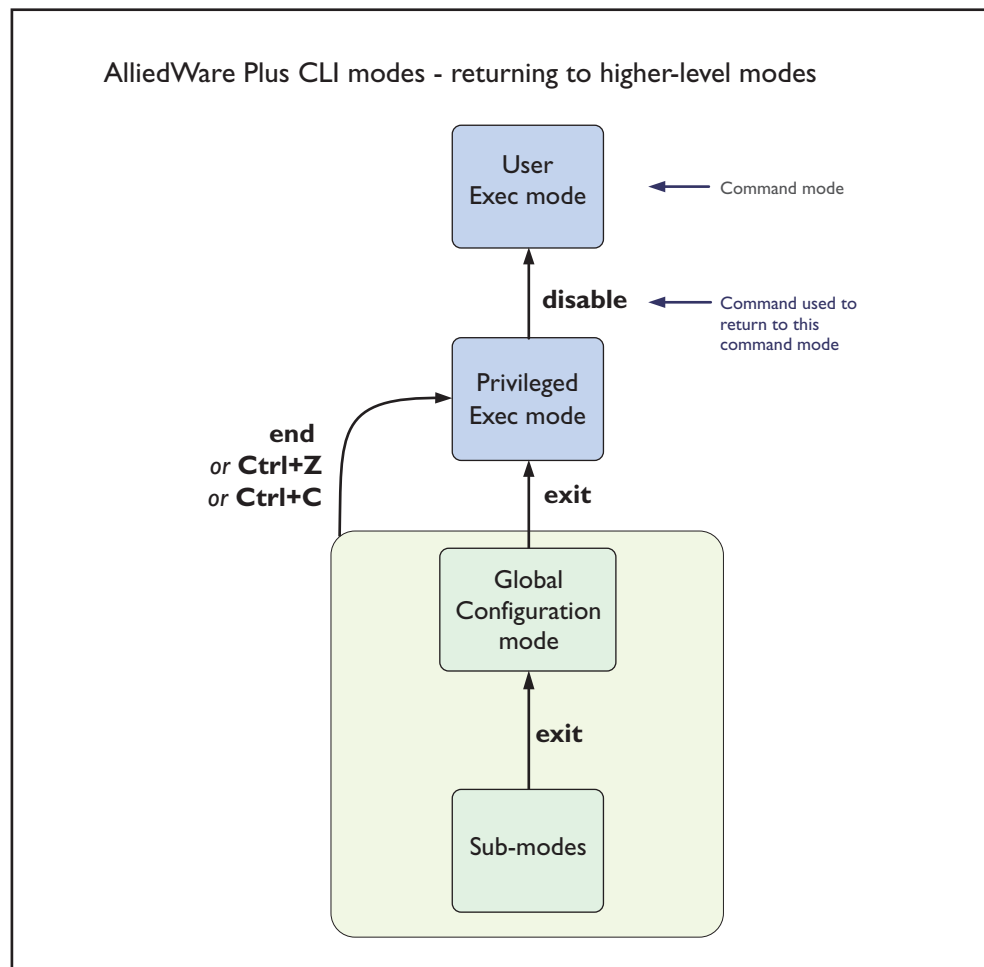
AlliedWare Plus CLI modes - returning to higher-level modes

User Exec mode

Command mode

disable

Command used to return to this command mode

Privileged Exec mode

end
*or* **Ctrl+Z**
*or* **Ctrl+C**

exit

Global Configuration mode

exit

Sub-modes